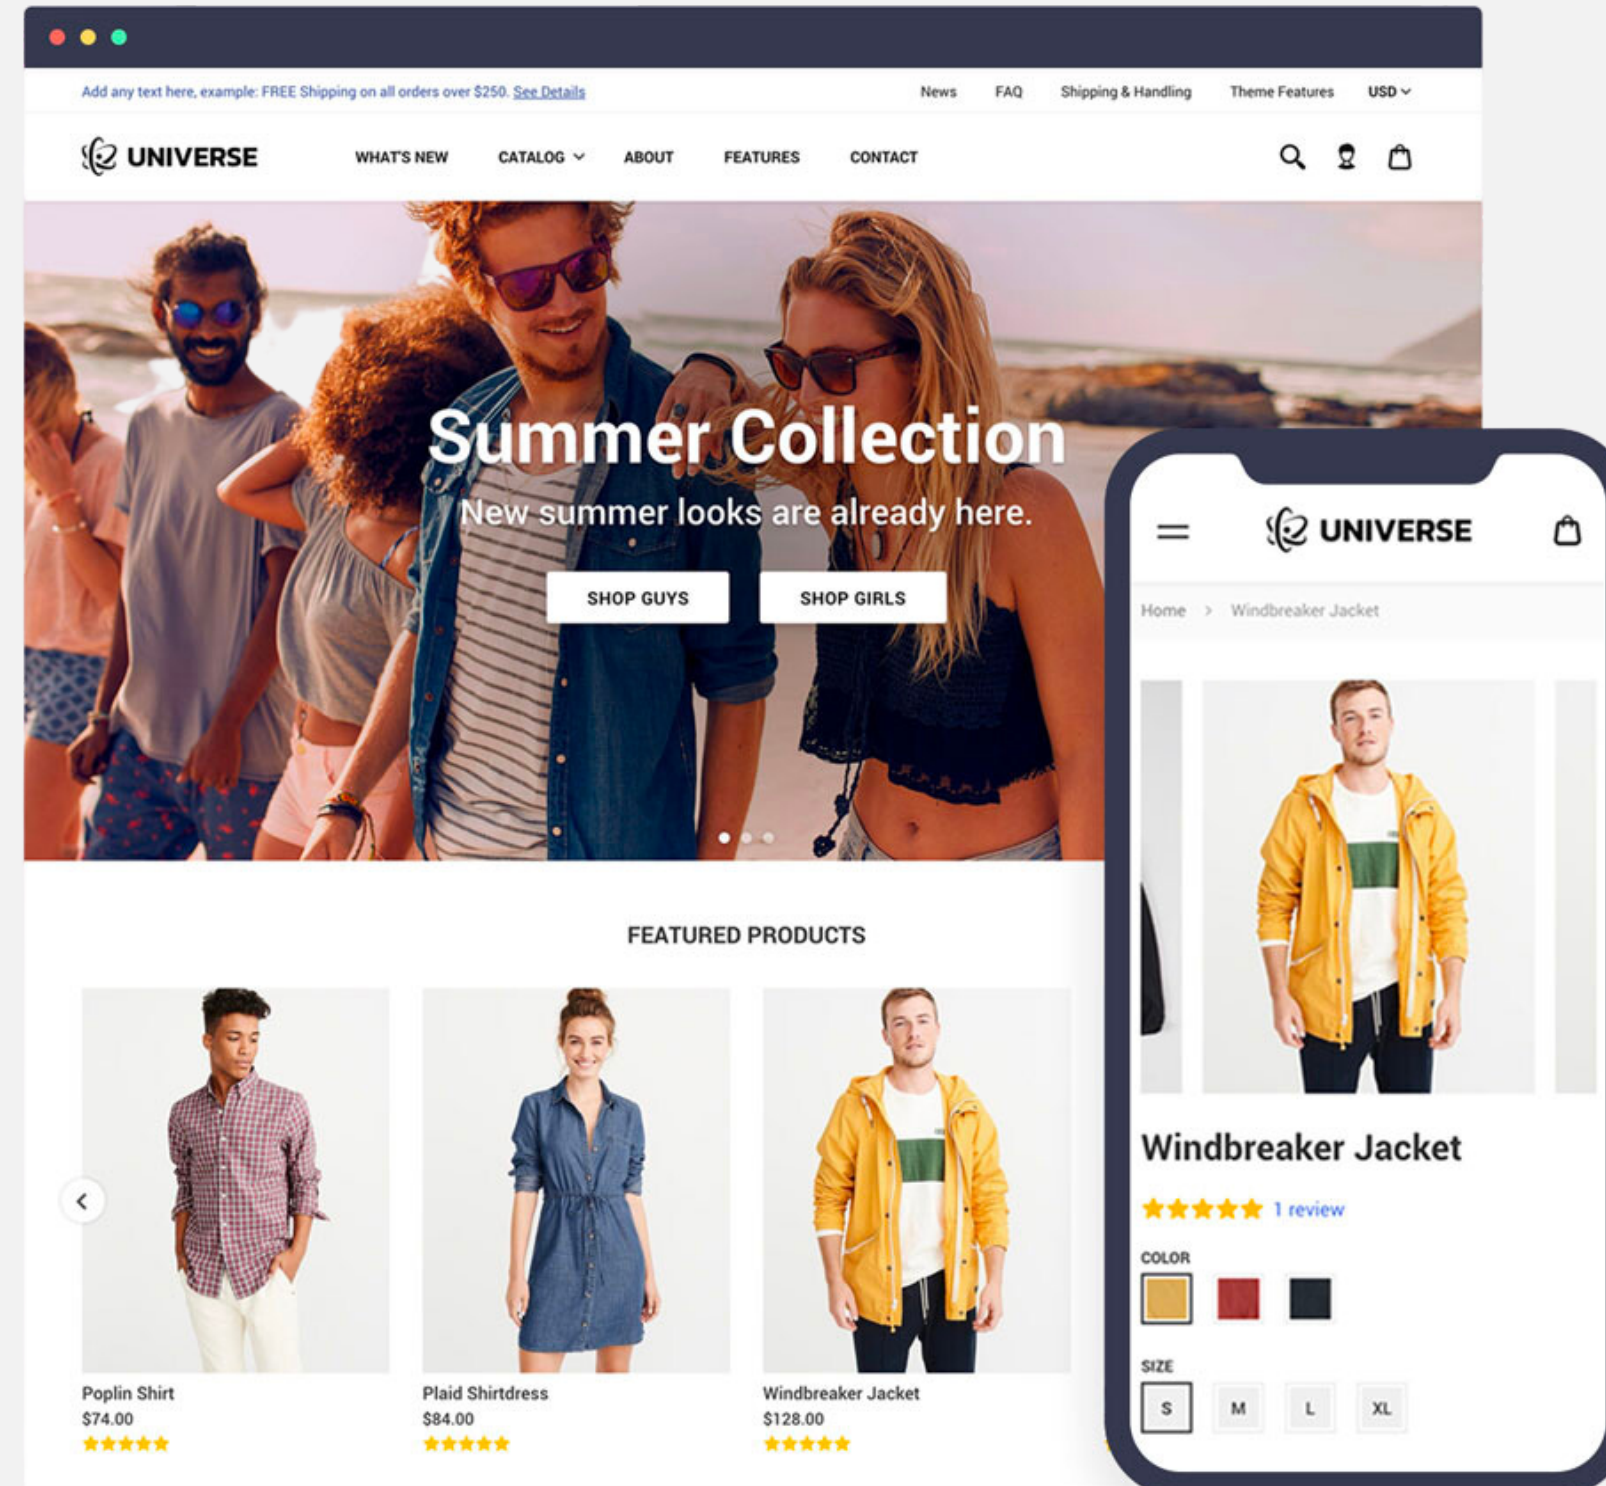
Add any text here, example: FREE Shipping on all orders over $250. See Details

News FAQ Shipping & Handling Theme Features USD

UNIVERSE

WHAT'S NEW CATALOG ABOUT FEATURES CONTACT

Summer Collection

New summer looks are already here.

SHOP GUYS SHOP GIRLS

FEATURED PRODUCTS

Poplin Shirt
$74.00

Plaid Shirtdress
$84.00

Windbreaker Jacket
$128.00

UNIVERSE

Home > Windbreaker Jacket

Windbreaker Jacket

1 review

COLOR

SIZE

S M L XL